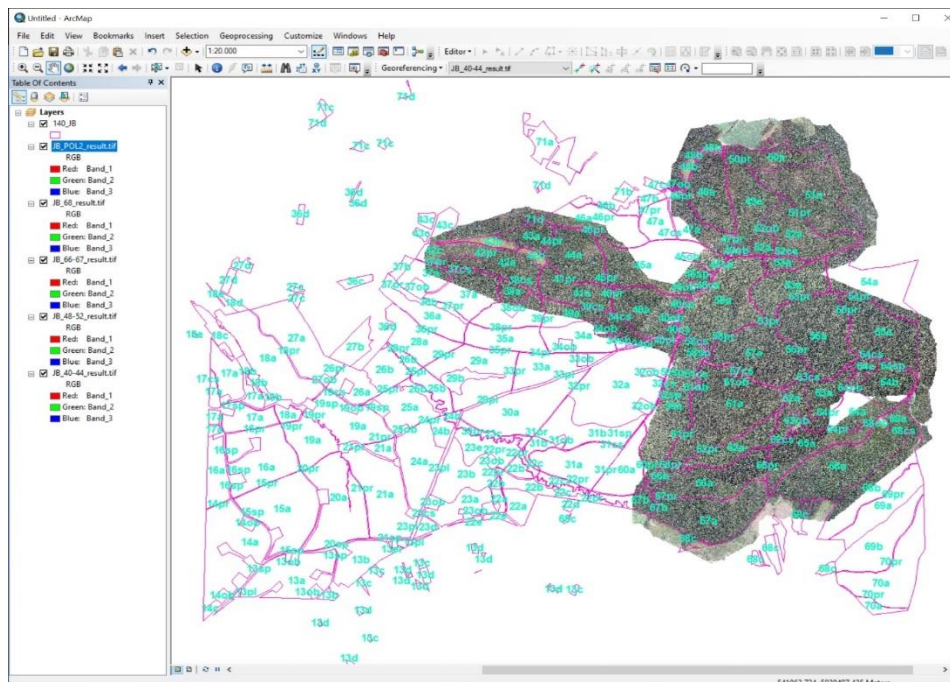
Untitled - ArcMap

File Edit View Bookmarks Insert Selection Geoprocessing Customize Windows Help

1:20.000

Editor

Georeferencing JB_40-44_result.tif

Table Of Contents

Layers
140_JB
JB_POL2_result.tif
RGB
Red: Band_1
Green: Band_2
Blue: Band_3
JB_68_result.tif
RGB
Red: Band_1
Green: Band_2
Blue: Band_3
JB_66-67_result.tif
RGB
Red: Band_1
Green: Band_2
Blue: Band_3
JB_48-52_result.tif
RGB
Red: Band_1
Green: Band_2
Blue: Band_3
JB_40-44_result.tif
RGB
Red: Band_1
Green: Band_2
Blue: Band_3

74d 71c 71d 71c 71c 71a 36d 36d 36d 70d 71b 47c 47a 43c 43c 43a 44pr 46a 46pr 47pr 47a 50pr 48b 51a 51pr 52a 27d 27c 27c 27a 37b 37c 37cb 37a 36c 18a 18d 18a 18c 27a 18pr 27b 39d 36pr 36a 35pr 35a 29a 33pr 32pr 32a 30a 31b 31a 31pr 60a 17a 17c 17a 18b 18a 17a 17b 19a 19a 21pr 21a 22a 23a 23pr 23d 23b 24a 25a 25b 26a 26b 26pr 16a 16ap 16a 15pr 15a 15sp 14pr 14a 14sp 14c 13a 13b 13c 13d 13pl 13d 15c 13d 15d 10d 13d 20a 20pr 21a 22a 22d 68c 64a 60pr 69pr 69a 69b 70pr 70a 70pr 68a 65a 66a 67a 61a 62a 63a 54a 55a 56a 57a 58a 59a 13d 13c

541952.724 5020497.435 Meters